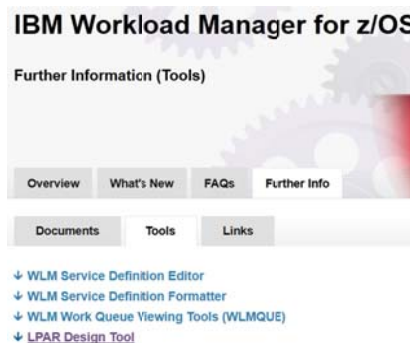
IBM Workload Manager for z/OS

Further Information (Tools)

Overview What's New FAQs Further Info

Documents Tools Links

↓ WLM Service Definition Editor
↓ WLM Service Definition Formatter
↓ WLM Work Queue Viewing Tools (WLMQUE)
↓ LPAR Design Tool